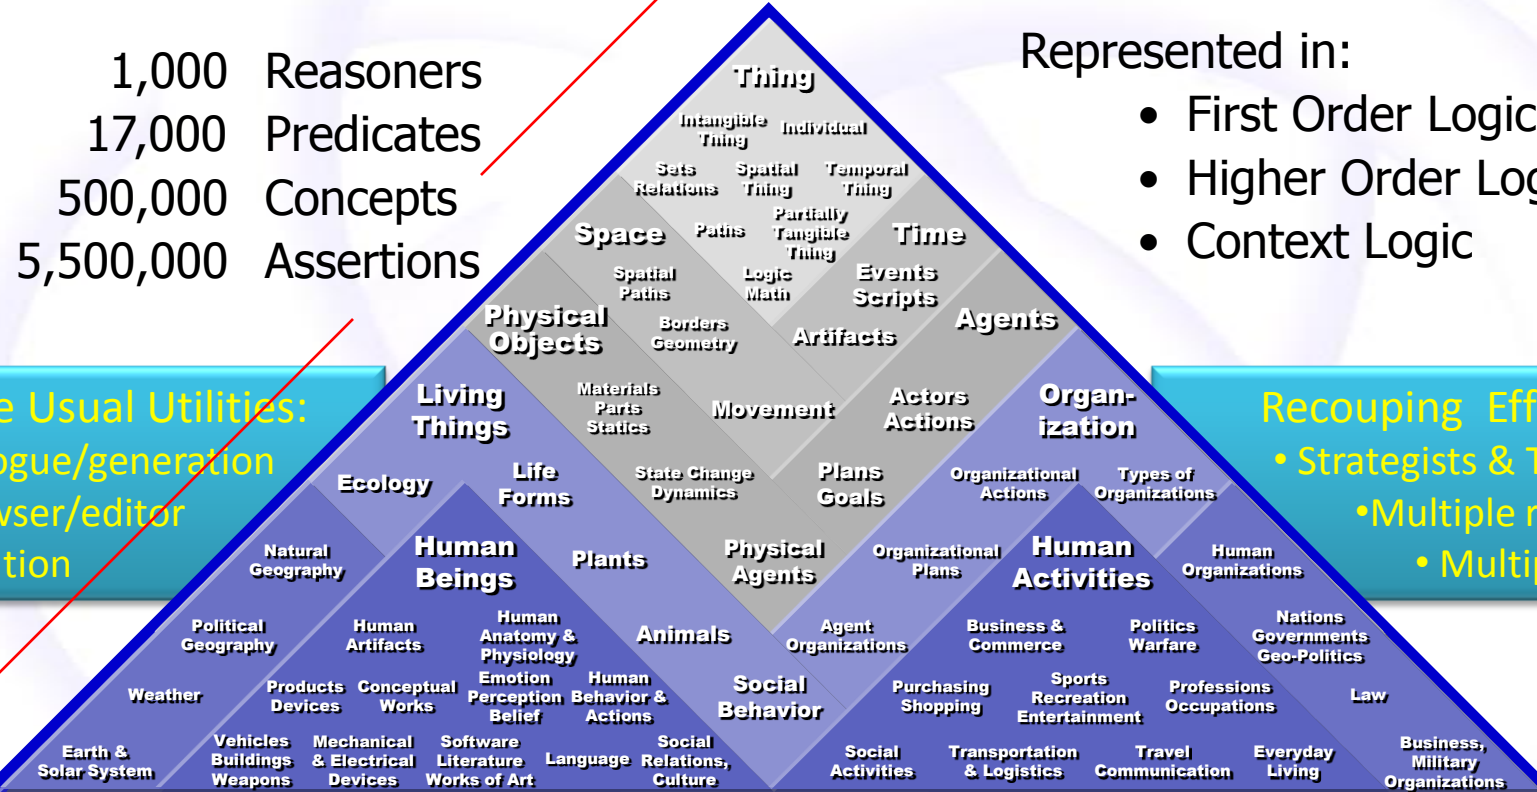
1,000 Reasoners
17,000 Predicates
500,000 Concepts
5,500,000 Assertions

Represented in:
• First Order Logic
• Higher Order Log
• Context Logic

e Usual Utilities:
ogue/generation
wser/editor
tion

Recouping Eff
• Strategists & T
•Multiple r
• Multip

Thing
Intangible Thing
Individual
Sets Relations
Spatial Thing
Temporal Thing
Partially Tangible Thing
Paths
Space
Time
Spatial Paths
Logic Math
Events Scripts
Physical Objects
Borders Geometry
Artifacts
Agents
Living Things
Materials Parts Statics
Movement
Actors Actions
Organ-ization
Ecology
Life Forms
State Change Dynamics
Plans Goals
Organizational Actions
Types of Organizations
Natural Geography
Human Beings
Plants
Physical Agents
Organizational Plans
Human Activities
Human Organizations
Political Geography
Human Artifacts
Human Anatomy & Physiology
Animals
Agent Organizations
Business & Commerce
Politics Warfare
Nations Governments Geo-Politics
Weather
Products Devices
Conceptual Works
Emotion Perception Belief
Human Behavior & Actions
Social Behavior
Purchasing Shopping
Sports Recreation Entertainment
Professions Occupations
Law
Earth & Solar System
Vehicles Buildings Weapons
Mechanical & Electrical Devices
Software Literature Works of Art
Language
Social Relations, Culture
Social Activities
Transportation & Logistics
Travel Communication
Everyday Living
Business, Military Organizations